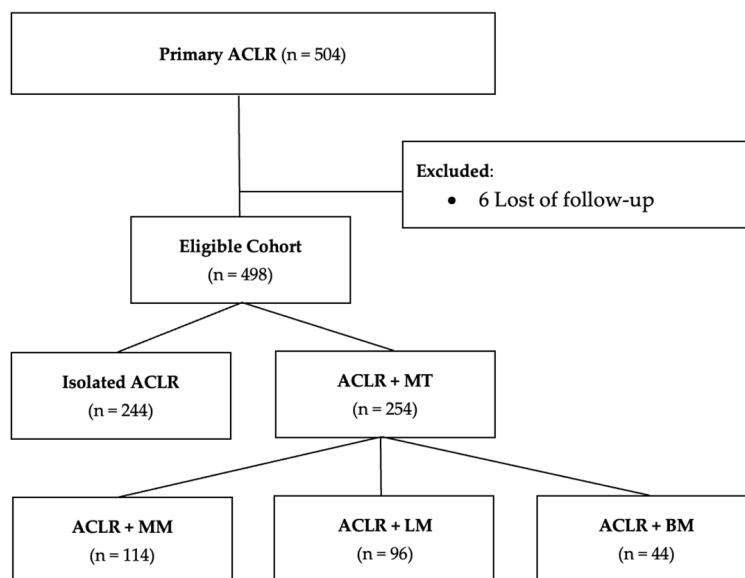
**Primary ACLR** (n = 504)

**Excluded**:
• 6 Lost of follow-up

**Eligible Cohort**
(n = 498)

**Isolated ACLR**
(n = 244)

**ACLR + MT**
(n = 254)

**ACLR + MM**
(n = 114)

**ACLR + LM**
(n = 96)

**ACLR + BM**
(n = 44)